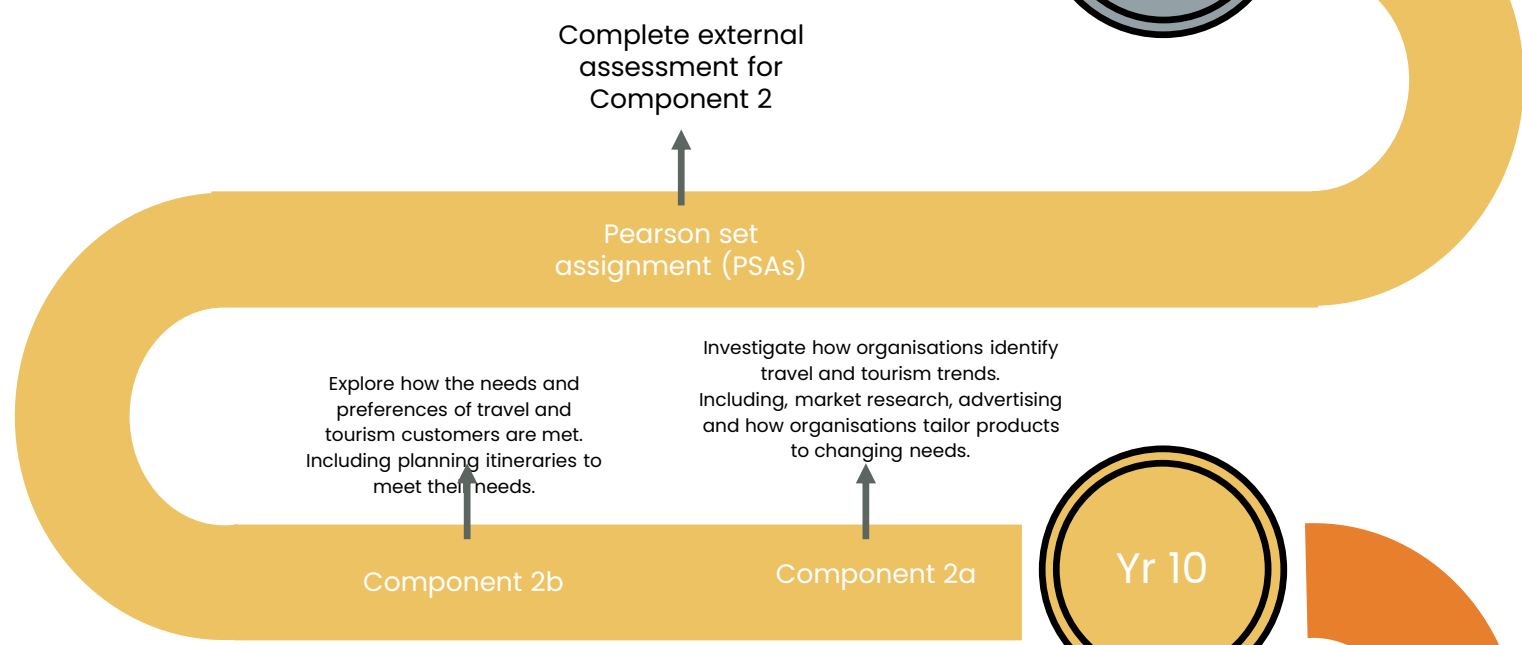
Complete external assessment for Component 2

Pearson set assignment (PSAs)

Explore how the needs and preferences of travel and tourism customers are met. Including planning itineraries to meet their needs.

Investigate how organisations identify travel and tourism trends. Including, market research, advertising and how organisations tailor products to changing needs.

Component 2b

Component 2a

Yr 10